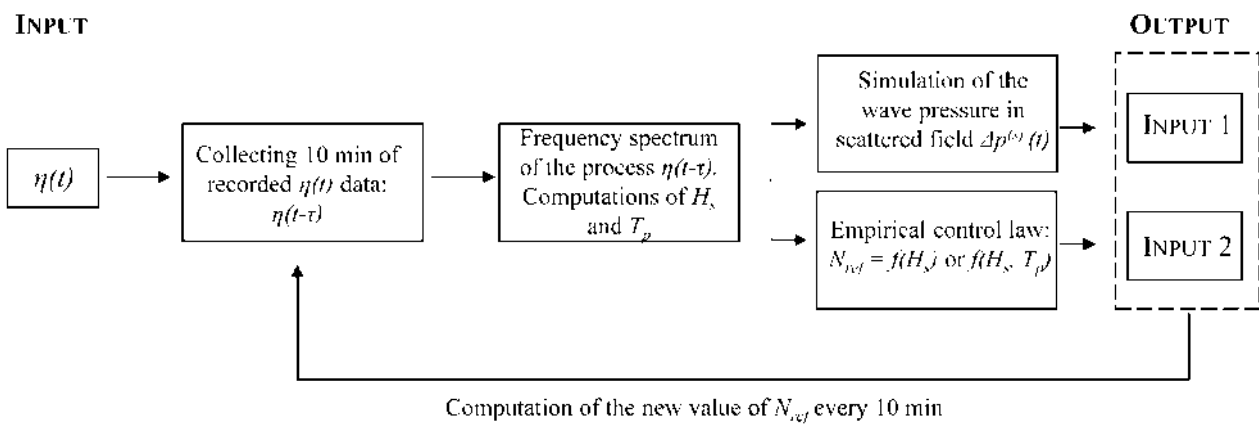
INPUT

OUTPUT

$\eta(t)$

Collecting 10 min of recorded $\eta(t)$ data: $\eta(t-\tau)$

Frequency spectrum of the process $\eta(t-\tau)$. Computations of $H_s$ and $T_p$

Simulation of the wave pressure in scattered field $\Delta p^{(s)}(t)$

Empirical control law: $N_{ref} = f(H_s)$ or $f(H_s, T_p)$

INPUT 1

INPUT 2

Computation of the new value of $N_{ref}$ every 10 min